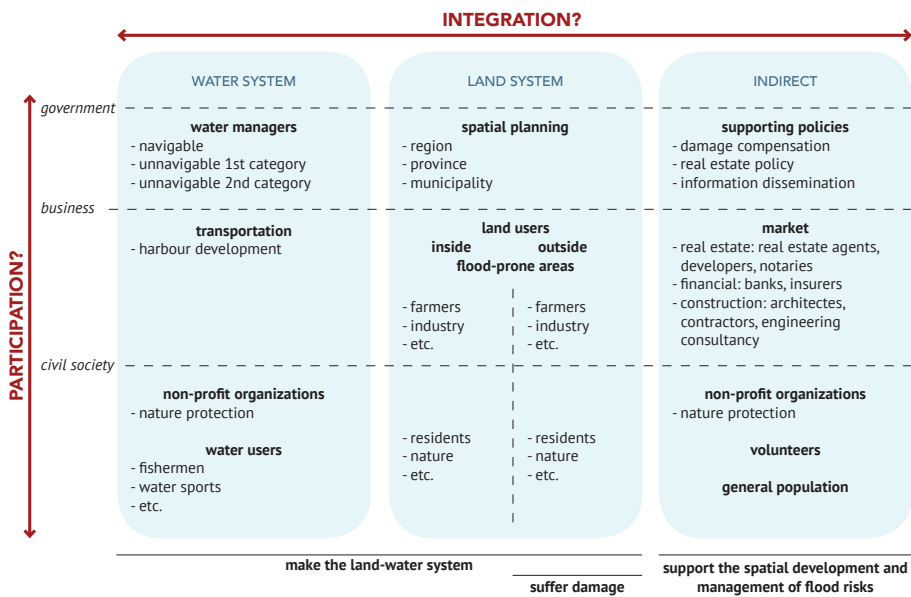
INTEGRATION?

PARTICIPATION?

government

business

civil society

WATER SYSTEM

water managers
- navigable
- unnavigable 1st category
- unnavigable 2nd category

transportation
- harbour development

non-profit organizations
- nature protection

water users
- fishermen
- water sports
- etc.

LAND SYSTEM

spatial planning
- region
- province
- municipality

land users
inside outside
flood-prone areas

- farmers
- industry
- etc.

- farmers
- industry
- etc.

- residents
- nature
- etc.

- residents
- nature
- etc.

INDIRECT

supporting policies
- damage compensation
- real estate policy
- information dissemination

market
- real estate: real estate agents, developers, notaries
- financial: banks, insurers
- construction: architectes, contractors, engineering consultancy

non-profit organizations
- nature protection

volunteers

general population

make the land-water system

suffer damage

support the spatial development and management of flood risks